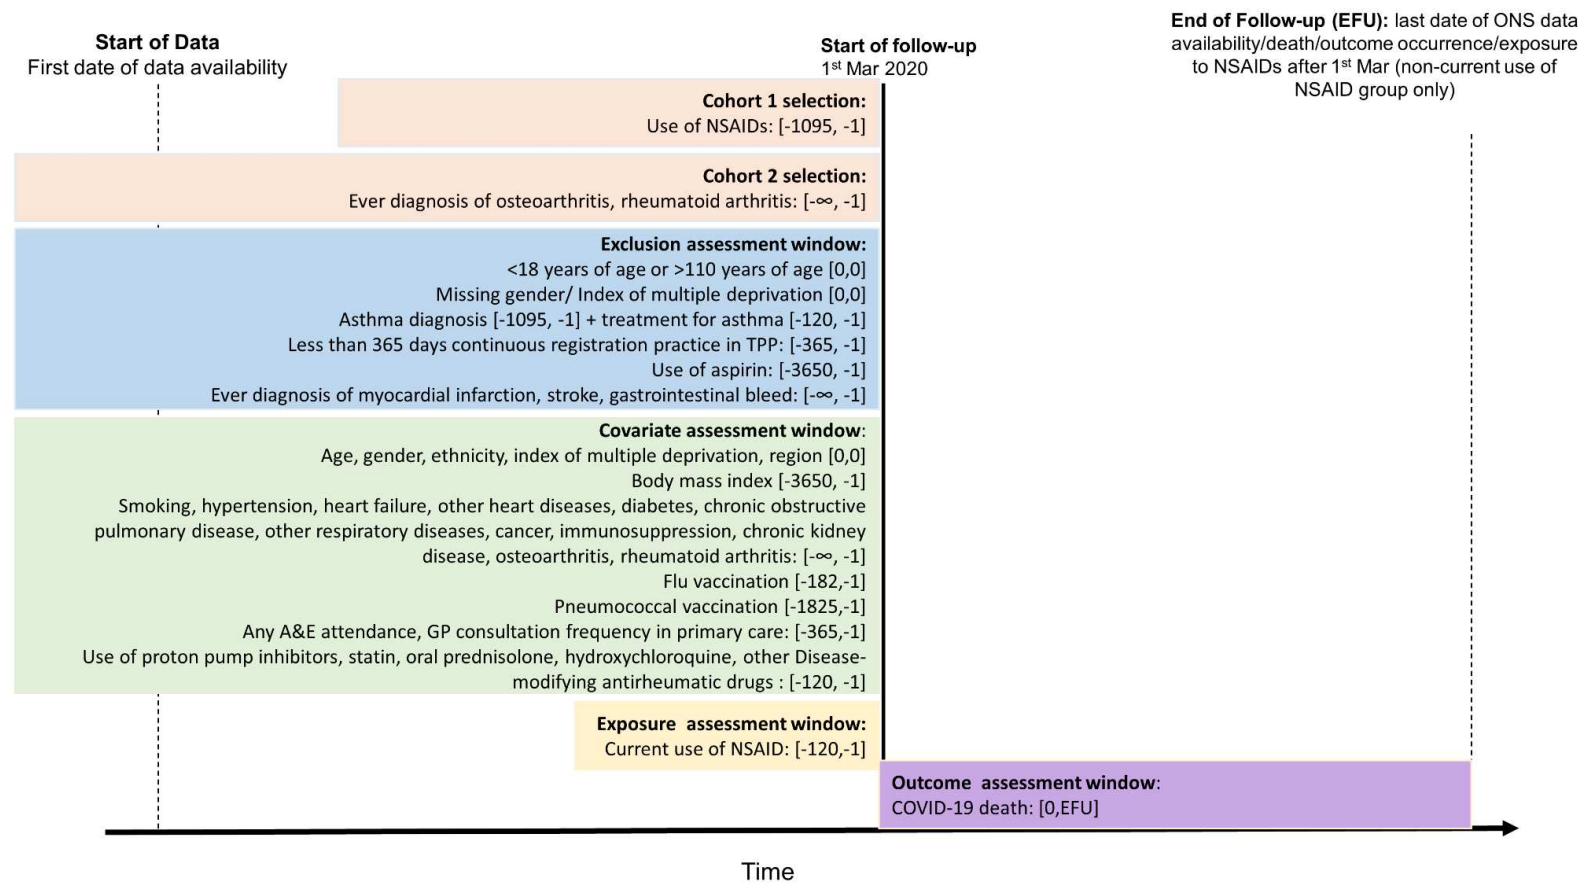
**Start of Data**
First date of data availability

**Start of follow-up**
1$^{st}$ Mar 2020

**End of Follow-up (EFU):** last date of ONS data availability/death/outcome occurrence/exposure to NSAIDs after 1$^{st}$ Mar (non-current use of NSAID group only)

**Cohort 1 selection:**
Use of NSAIDs: [-1095, -1]

**Cohort 2 selection:**
Ever diagnosis of osteoarthritis, rheumatoid arthritis: [-∞, -1]

**Exclusion assessment window:**
<18 years of age or >110 years of age [0,0]
Missing gender/ Index of multiple deprivation [0,0]
Asthma diagnosis [-1095, -1] + treatment for asthma [-120, -1]
Less than 365 days continuous registration practice in TPP: [-365, -1]
Use of aspirin: [-3650, -1]
Ever diagnosis of myocardial infarction, stroke, gastrointestinal bleed: [-∞, -1]

**Covariate assessment window**:
Age, gender, ethnicity, index of multiple deprivation, region [0,0]
Body mass index [-3650, -1]
Smoking, hypertension, heart failure, other heart diseases, diabetes, chronic obstructive pulmonary disease, other respiratory diseases, cancer, immunosuppression, chronic kidney disease, osteoarthritis, rheumatoid arthritis: [-∞, -1]
Flu vaccination [-182,-1]
Pneumococcal vaccination [-1825,-1]
Any A&E attendance, GP consultation frequency in primary care: [-365,-1]
Use of proton pump inhibitors, statin, oral prednisolone, hydroxychloroquine, other Disease-modifying antirheumatic drugs : [-120, -1]

**Exposure assessment window:**
Current use of NSAID: [-120,-1]

**Outcome assessment window**:
COVID-19 death: [0,EFU]

Time